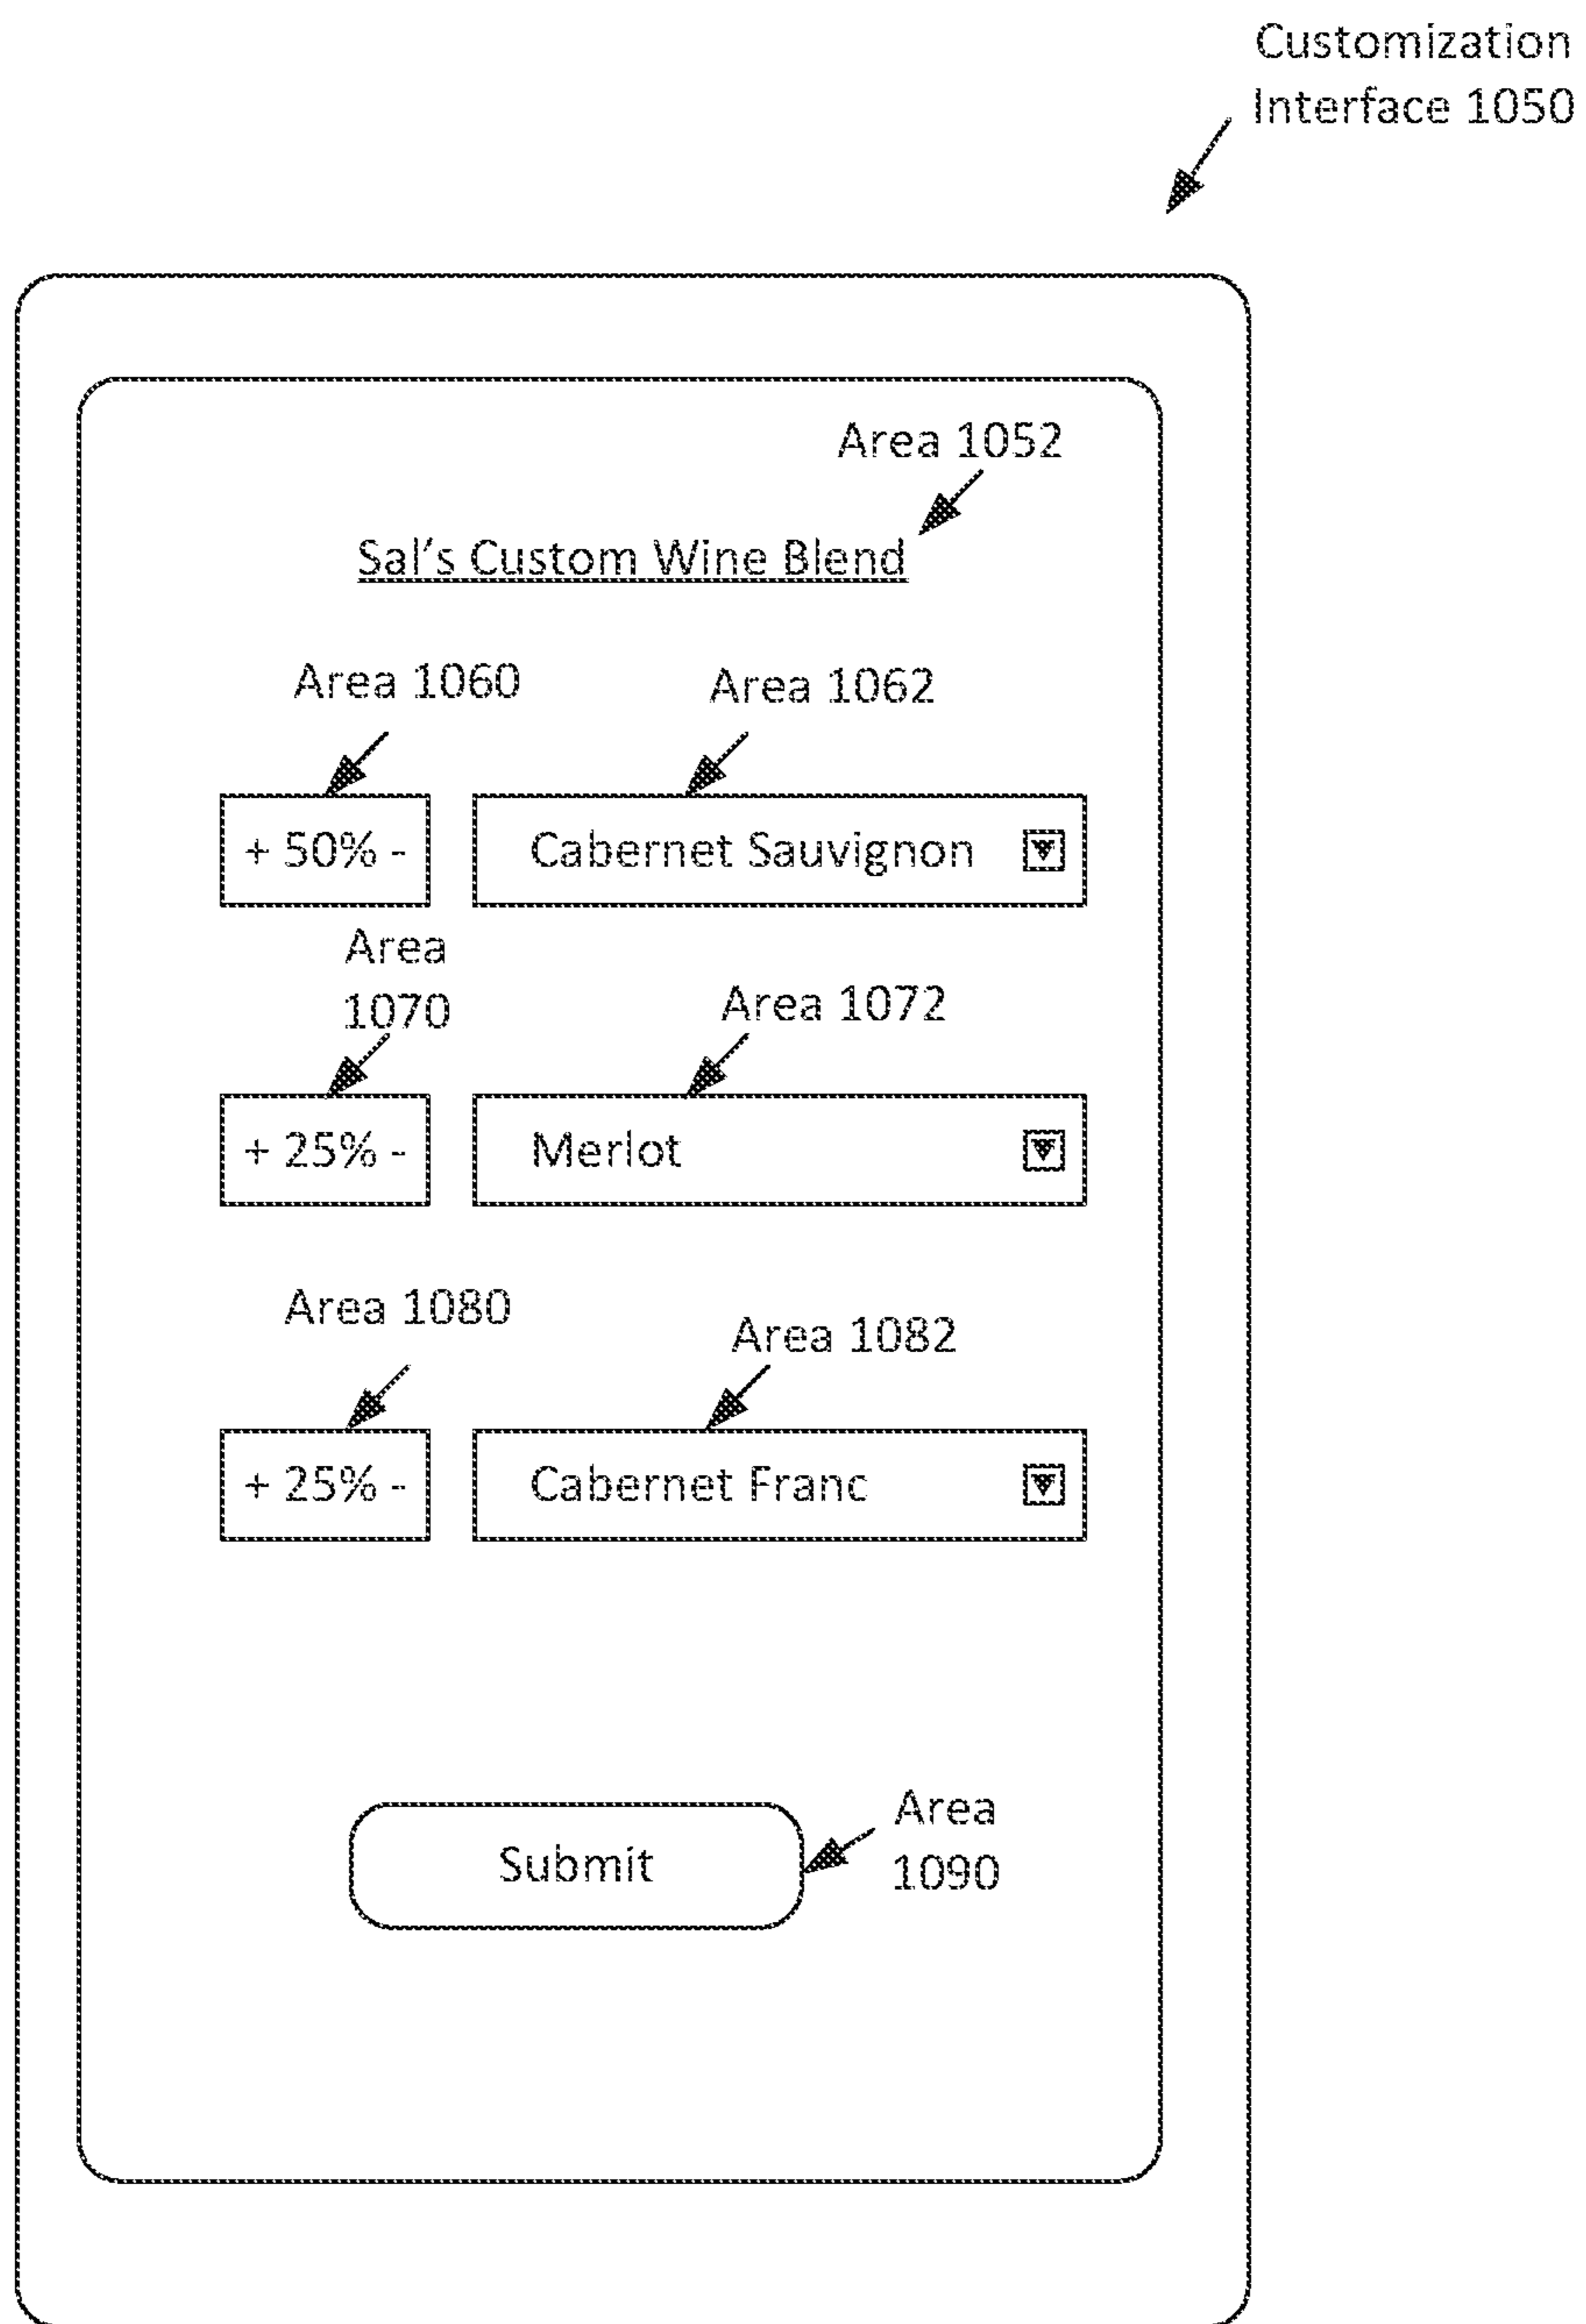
Customization Interface 1050

Area 1052

Sal’s Custom Wine Blend

Area 1060

Area 1062

+ 50% -

Cabernet Sauvignon

Area 1070

Area 1072

+ 25% -

Merlot

Area 1080

Area 1082

+ 25% -

Cabernet Franc

Submit

Area 1090